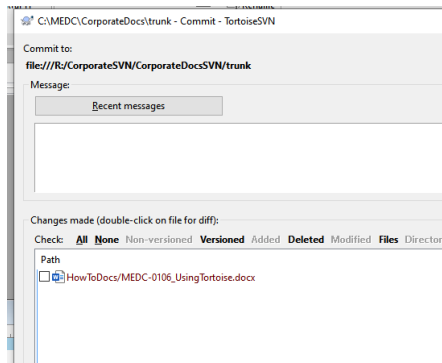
C:\MEDC\CorporateDocs\trunk - Commit - TortoiseSVN

Commit to:
file:///R:/CorporateSVN/CorporateDocsSVN/trunk

Message:

Recent messages

Changes made (double-click on file for diff):

Check: All None Non-versioned Versioned Added Deleted Modified Files Director

Path

HowToDocs/MEDC-0106_UsingTortoise.docx